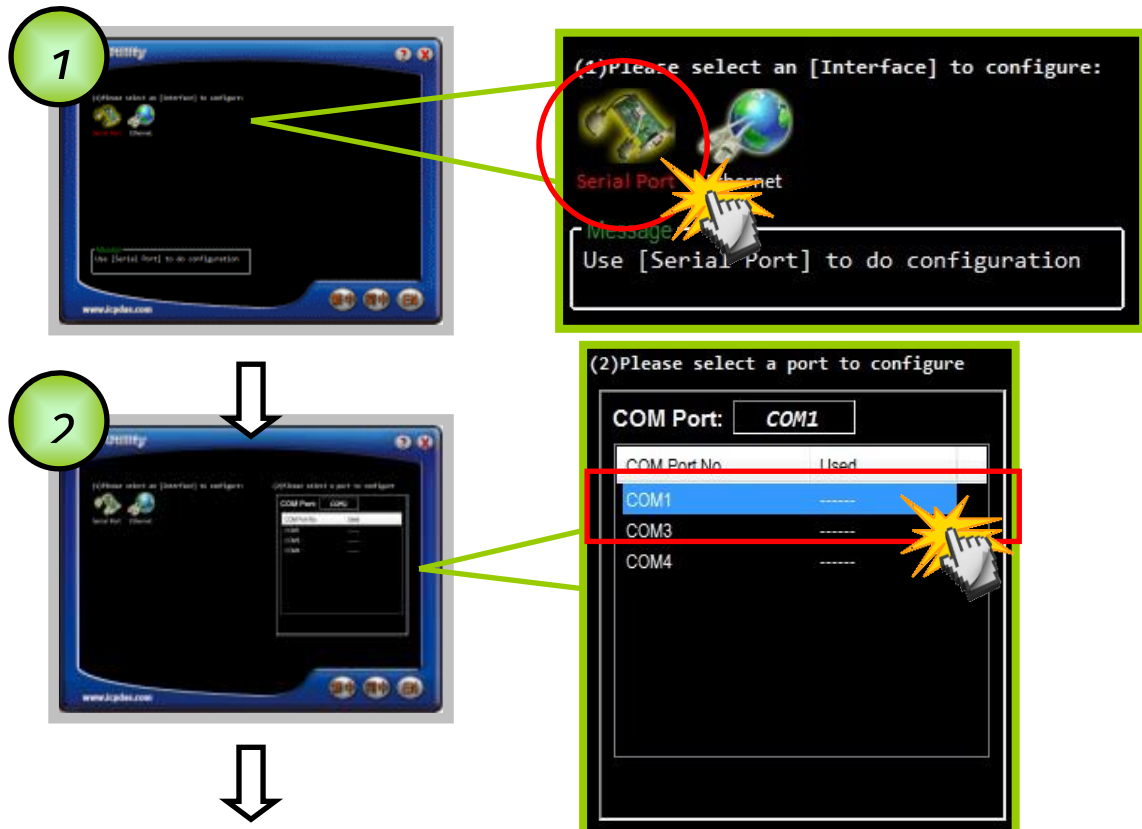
1

Utility

(1)Please select an [Interface] to configure:

Serial Port Ethernet

Message

Use [Serial Port] to do configuration

www.icpdas.com

(1)Please select an [Interface] to configure:

Serial Port Ethernet

Message

Use [Serial Port] to do configuration

2

Utility

(1)Please select an [Interface] to configure:

Serial Port Ethernet

(2)Please select a port to configure

COM Port: COM1

| COM Port No | Used |
|---|---|
| COM1 | ------ |
| COM3 | ------ |
| COM4 | ------ |

www.icpdas.com

(2)Please select a port to configure

COM Port: COM1

| COM Port No | Used |
|---|---|
| COM1 | ------ |
| COM3 | ------ |
| COM4 | ------ |